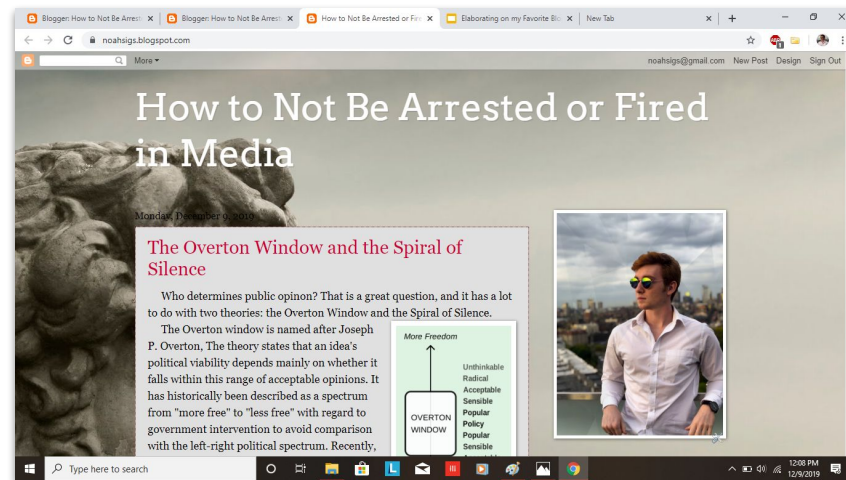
Blogger: How to Not Be Arrest ×
Blogger: How to Not Be Arrest ×
How to Not Be Arrested or Fir ×
Elaborating on my Favorite Bl ×
New Tab ×

noahsigs.blogspot.com

More ▾
noahsigs@gmail.com New Post Design Sign Out

How to Not Be Arrested or Fired in Media

Monday, December 9, 2019

The Overton Window and the Spiral of Silence

Who determines public opinon? That is a great question, and it has a lot to do with two theories: the Overton Window and the Spiral of Silence.

The Overton window is named after Joseph P. Overton, The theory states that an idea's political viability depends mainly on whether it falls within this range of acceptable opinions. It has historically been described as a spectrum from "more free" to "less free" with regard to government intervention to avoid comparison with the left-right political spectrum. Recently,

More Freedom
Unthinkable
Radical
Acceptable
Sensible
Popular
Policy
Popular
Sensible
OVERTON WINDOW

Type here to search
12:08 PM
12/9/2019